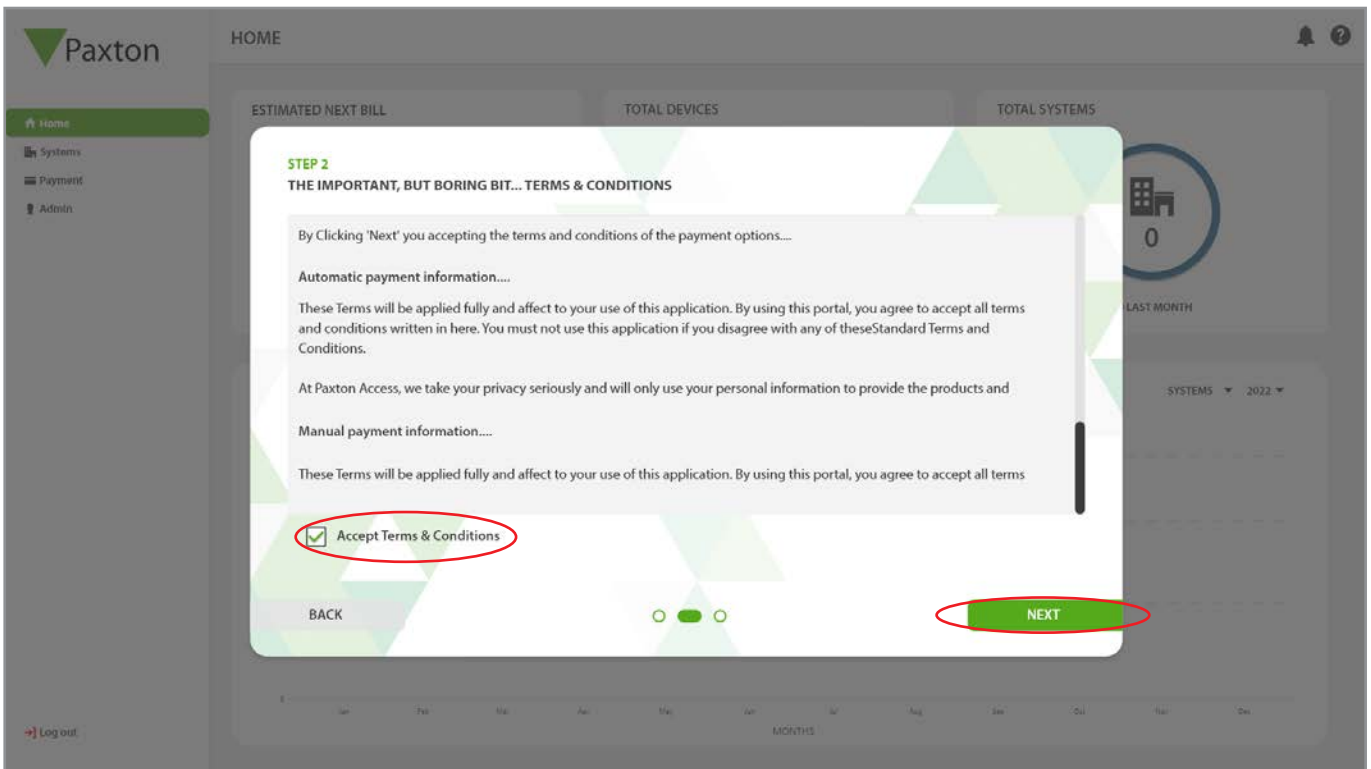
Paxton

HOME

Home
Systems
Payment
Admin

ESTIMATED NEXT BILL

TOTAL DEVICES

TOTAL SYSTEMS

0

LAST MONTH

SYSTEMS ▼ 2022 ▼

STEP 2
THE IMPORTANT, BUT BORING BIT... TERMS & CONDITIONS

By Clicking 'Next' you accepting the terms and conditions of the payment options....

Automatic payment information....

These Terms will be applied fully and affect to your use of this application. By using this portal, you agree to accept all terms and conditions written in here. You must not use this application if you disagree with any of theseStandard Terms and Conditions.

At Paxton Access, we take your privacy seriously and will only use your personal information to provide the products and

Manual payment information....

These Terms will be applied fully and affect to your use of this application. By using this portal, you agree to accept all terms

Accept Terms & Conditions

BACK

NEXT

Jan Feb Mar Apr May Jun Jul Aug Sep Oct Nov Dec

MONTHS

Log out